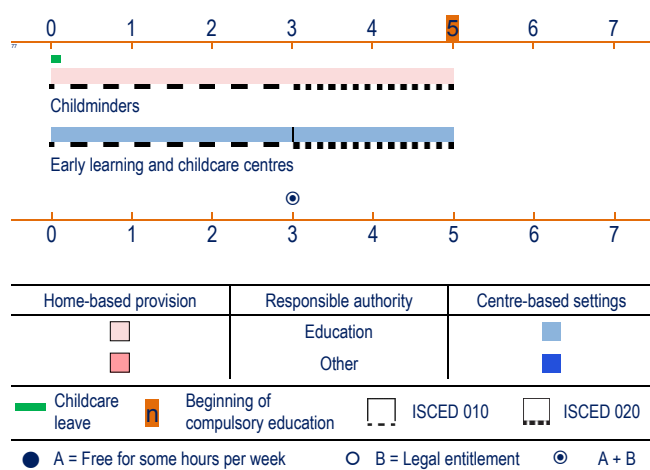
0 1 2 3 4 5 6 7

Childminders

Early learning and childcare centres

0 1 2 3 4 5 6 7

| Home-based provision | Responsible authority | Centre-based settings |
|---|---|---|
| | Education | |
| | Other | |

Childcare leave

n Beginning of compulsory education

ISCED 010

ISCED 020

A = Free for some hours per week

B = Legal entitlement

A + B